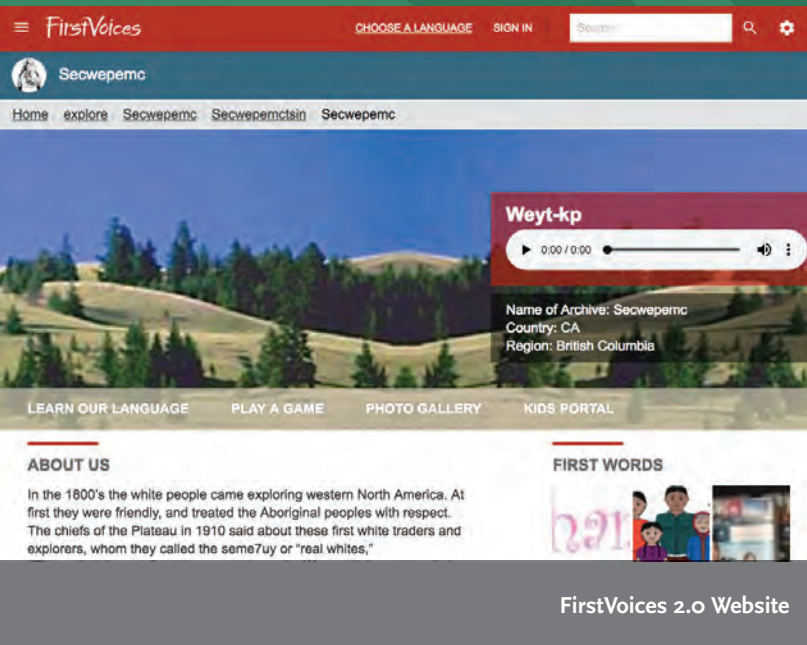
FirstVoices CHOOSE A LANGUAGE SIGN IN Search

Secwepemc

Home explore Secwepemc Secwepemctsin Secwepemc

Weyt-kp

0:00 / 0:00

Name of Archive: Secwepemc
Country: CA
Region: British Columbia

LEARN OUR LANGUAGE PLAY A GAME PHOTO GALLERY KIDS PORTAL

ABOUT US

In the 1800's the white people came exploring western North America. At first they were friendly, and treated the Aboriginal peoples with respect. The chiefs of the Plateau in 1910 said about these first white traders and explorers, whom they called the seme7uy or "real whites,"

FIRST WORDS

FirstVoices 2.0 Website